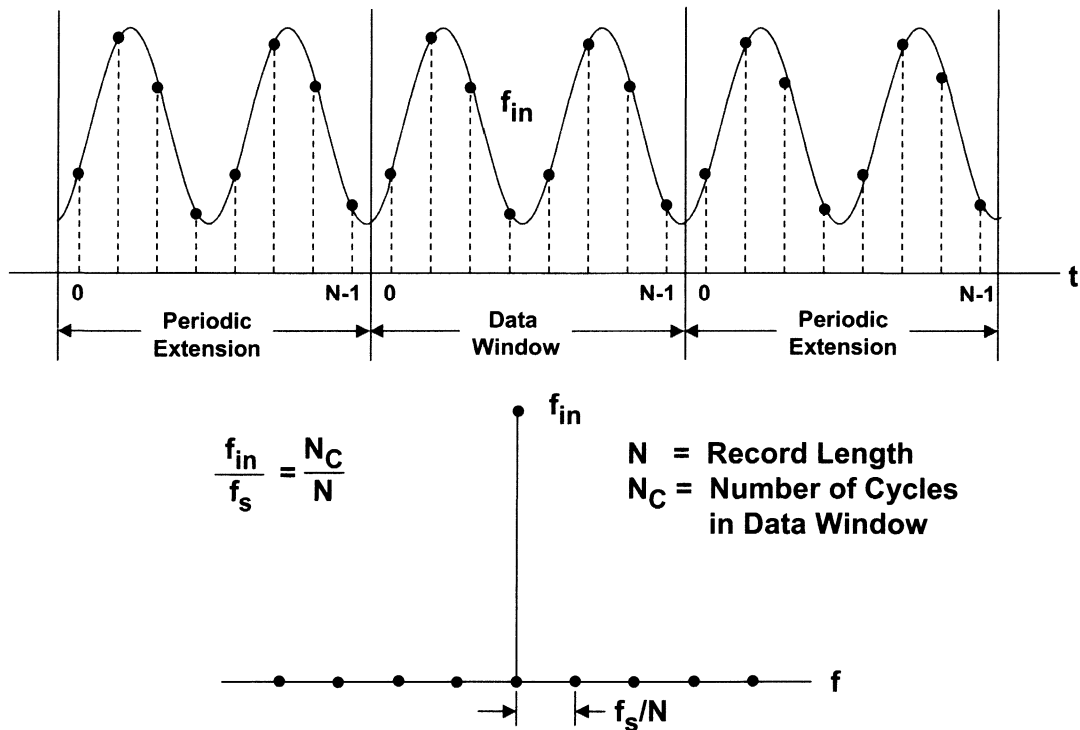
$f_{in}$

t

0 N-1 0 N-1 0 N-1

Periodic Extension

Data Window

Periodic Extension

$f_{in}$

$\frac{f_{in}}{f_s} = \frac{N_C}{N}$

N = Record Length
$N_C$ = Number of Cycles in Data Window

f

$f_s/N$